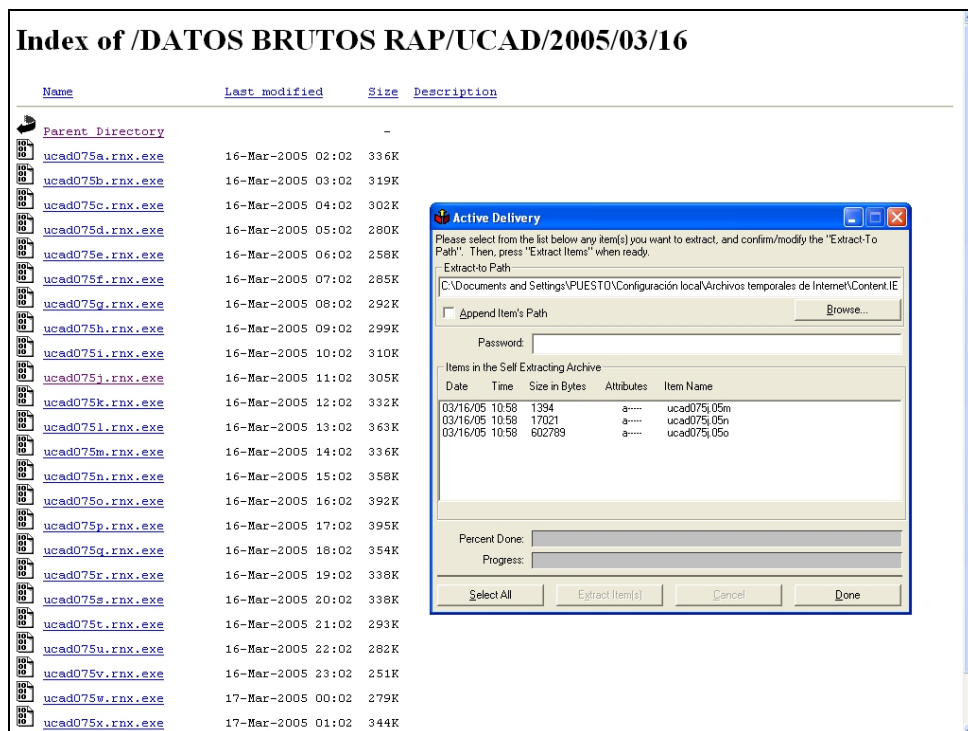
Index of /DATOS BRUTOS RAP/UCAD/2005/03/16

| Name | Last modified | Size | Description |
|---|---|---|---|
| Parent Directory | | - | |
| ucad075a.rnx.exe | 16-Mar-2005 02:02 | 336K | |
| ucad075b.rnx.exe | 16-Mar-2005 03:02 | 319K | |
| ucad075c.rnx.exe | 16-Mar-2005 04:02 | 302K | |
| ucad075d.rnx.exe | 16-Mar-2005 05:02 | 280K | |
| ucad075e.rnx.exe | 16-Mar-2005 06:02 | 258K | |
| ucad075f.rnx.exe | 16-Mar-2005 07:02 | 285K | |
| ucad075g.rnx.exe | 16-Mar-2005 08:02 | 292K | |
| ucad075h.rnx.exe | 16-Mar-2005 09:02 | 299K | |
| ucad075i.rnx.exe | 16-Mar-2005 10:02 | 310K | |
| ucad075j.rnx.exe | 16-Mar-2005 11:02 | 305K | |
| ucad075k.rnx.exe | 16-Mar-2005 12:02 | 332K | |
| ucad075l.rnx.exe | 16-Mar-2005 13:02 | 363K | |
| ucad075m.rnx.exe | 16-Mar-2005 14:02 | 336K | |
| ucad075n.rnx.exe | 16-Mar-2005 15:02 | 358K | |
| ucad075o.rnx.exe | 16-Mar-2005 16:02 | 392K | |
| ucad075p.rnx.exe | 16-Mar-2005 17:02 | 395K | |
| ucad075q.rnx.exe | 16-Mar-2005 18:02 | 354K | |
| ucad075r.rnx.exe | 16-Mar-2005 19:02 | 338K | |
| ucad075s.rnx.exe | 16-Mar-2005 20:02 | 338K | |
| ucad075t.rnx.exe | 16-Mar-2005 21:02 | 293K | |
| ucad075u.rnx.exe | 16-Mar-2005 22:02 | 282K | |
| ucad075v.rnx.exe | 16-Mar-2005 23:02 | 251K | |
| ucad075w.rnx.exe | 17-Mar-2005 00:02 | 279K | |
| ucad075x.rnx.exe | 17-Mar-2005 01:02 | 344K | |

Active Delivery

Please select from the list below any item(s) you want to extract, and confirm/modify the "Extract-To Path". Then, press "Extract Items" when ready.

Extract-to Path
C:\Documents and Settings\PUESTO\Configuración local\Archivos temporales de Internet\Content.IE

Append Item's Path
Browse...

Password:

Items in the Self Extracting Archive

| Date | Time | Size in Bytes | Attributes | Item Name |
|---|---|---|---|---|
| 03/16/05 | 10:58 | 1394 | a----- | ucad075j.05m |
| 03/16/05 | 10:58 | 17021 | a----- | ucad075j.05n |
| 03/16/05 | 10:58 | 602789 | a----- | ucad075j.05o |

Percent Done:
Progress:

Select All | Extract Item(s) | Cancel | Done